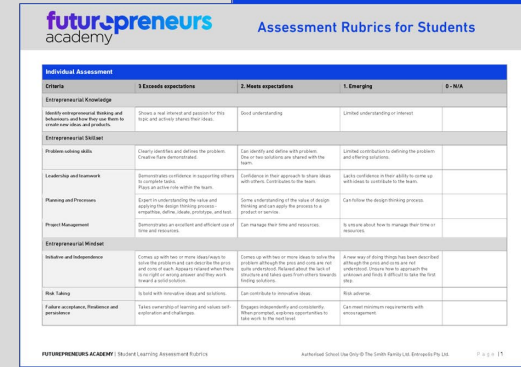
futurepreneurs academy

Assessment Rubrics for Students

| Individual Assessment | | | | |
|---|---|---|---|---|
| Criteria | 3 Exceeds expectations | 2. Meets expectations | 1. Emerging | 0 - N/A |
| Entrepreneurial Knowledge | | | | |
| Identify entrepreneurial thinking and behaviours and how they use them to create new ideas and products. | Shows a real interest and passion for this topic and actively shares their ideas. | Good understanding | Limited understanding or interest | |
| Entrepreneurial Skillset | | | | |
| Problem solving skills | Clearly identifies and defines the problem. Creative flare demonstrated. | Can identify and define with problem. One or two solutions are shared with the team. | Limited contribution to defining the problem and offering solutions. | |
| Leadership and teamwork | Demonstrates confidence in supporting others to complete tasks. Plays an active role within the team. | Confidence in their approach to share ideas with others. Contributes to the team. | Lacks confidence in their ability to come up with ideas to contribute to the team. | |
| Planning and Processes | Expert in understanding the value and applying the design thinking process-empathise, define, ideate, prototype, and test. | Some understanding of the value of design thinking and can apply the process to a product or service. | Can follow the design thinking process. | |
| Project Management | Demonstrates an excellent and efficient use of time and resources. | Can manage their time and resources. | Is unsure about how to manage their time or resources. | |
| Entrepreneurial Mindset | | | | |
| Initiative and Independence | Comes up with two or more ideas/ways to solve the problem and can describe the pros and cons of each. Appears relaxed when there is no right or wrong answer and they work toward a solid solution. | Comes up with two or more ideas to solve the problem although the pros and cons are not quite understood. Relaxed about the lack of structure and takes cues from others towards finding solutions. | A new way of doing things has been described although the pros and cons are not understood. Unsure how to approach the unknown and finds it difficult to take the first step. | |
| Risk Taking | Is bold with innovative ideas and solutions. | Can contribute to innovative ideas. | Risk adverse. | |
| Failure acceptance, Resilience and persistence | Takes ownership of learning and values self-exploration and challenges. | Engages independently and consistently. When prompted, explores opportunities to take work to the next level. | Can meet minimum requirements with encouragement. | |

FUTUREPRENEURS ACADEMY | Student Learning Assessment Rubrics

Authorised School Use Only © The Smith Family Ltd. Entropolis Pty Ltd.

Page | 1